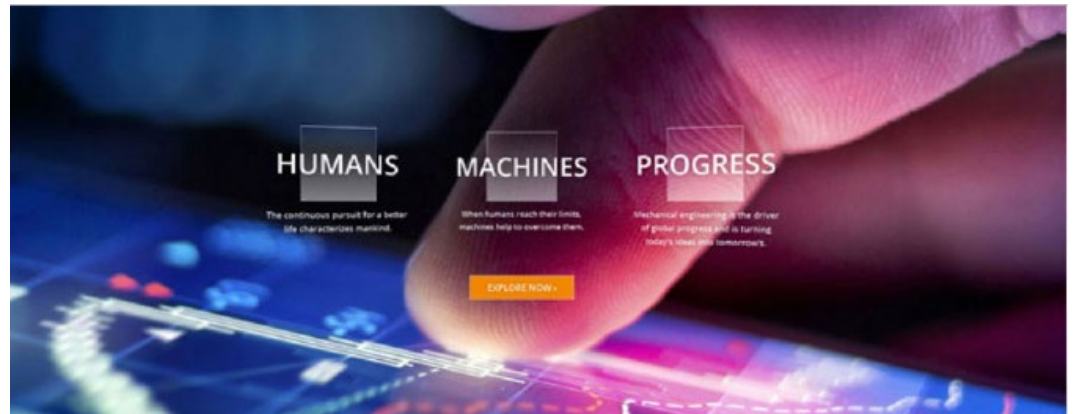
HUMANS

The continuous pursuit for a better life characterizes mankind.

MACHINES

When humans reach their limits, machines help to overcome them.

PROGRESS

Mechanical engineering is the driver of global progress and is turning today's ideas into tomorrow's.

EXPLORE NOW ›